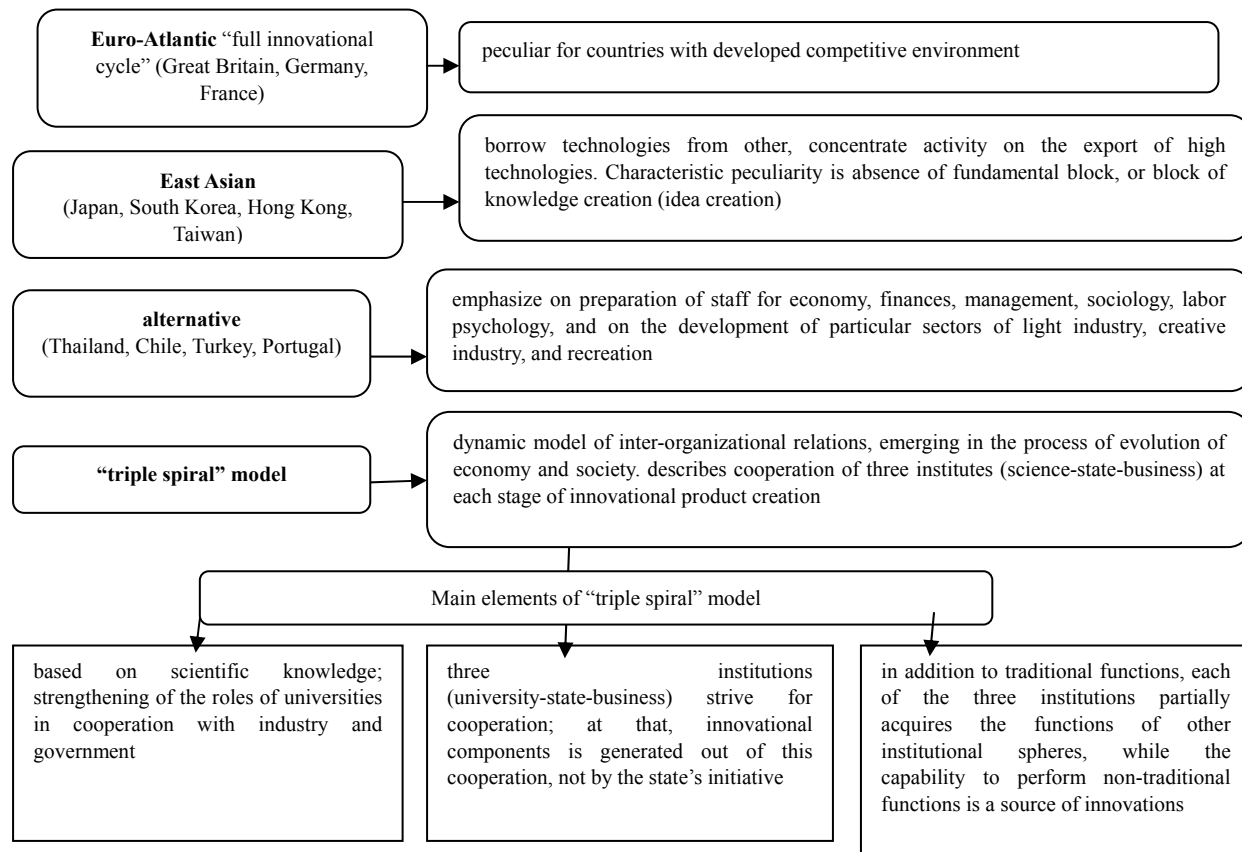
**Euro-Atlantic** “full innovational cycle” (Great Britain, Germany, France)

peculiar for countries with developed competitive environment

**East Asian** (Japan, South Korea, Hong Kong, Taiwan)

borrow technologies from other, concentrate activity on the export of high technologies. Characteristic peculiarity is absence of fundamental block, or block of knowledge creation (idea creation)

**alternative** (Thailand, Chile, Turkey, Portugal)

emphasize on preparation of staff for economy, finances, management, sociology, labor psychology, and on the development of particular sectors of light industry, creative industry, and recreation

**“triple spiral” model**

dynamic model of inter-organizational relations, emerging in the process of evolution of economy and society. describes cooperation of three institutes (science-state-business) at each stage of innovational product creation

Main elements of “triple spiral” model

based on scientific knowledge; strengthening of the roles of universities in cooperation with industry and government

three institutions (university-state-business) strive for cooperation; at that, innovational components is generated out of this cooperation, not by the state’s initiative

in addition to traditional functions, each of the three institutions partially acquires the functions of other institutional spheres, while the capability to perform non-traditional functions is a source of innovations